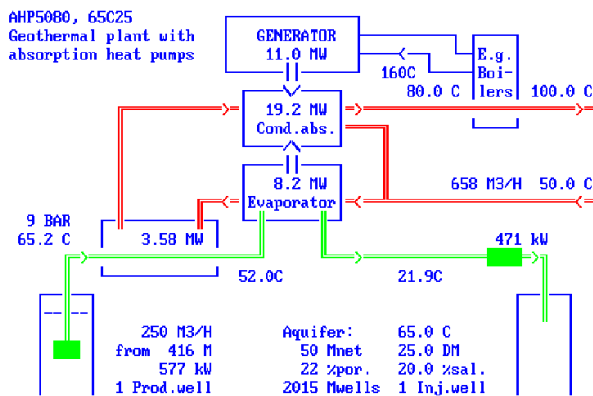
AHP50B0, 65C25
Geothermal plant with absorption heat pumps

GENERATOR
11.0 MW

E.g. Boilers

160C
80.0 C
100.0 C

19.2 MW
Cond.abs.

8.2 MW
Evaporator

658 M3/H 50.0 C

9 BAR
65.2 C

3.58 MW

471 kW

52.0C
21.9C

250 M3/H
from 416 M
577 kW
1 Prod.well

Aquifer: 65.0 C
50 Mnet 25.0 DM
22 %por. 20.0 %sal.
2015 Mwells 1 Inj.well